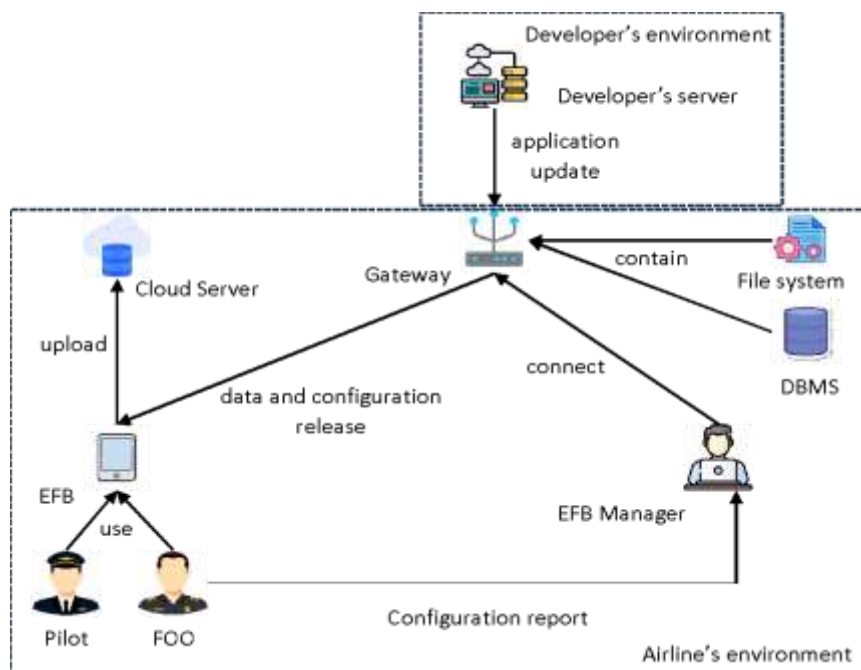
Developer’s environment

Developer’s server

application update

Cloud Server

Gateway

contain

File system

upload

connect

DBMS

data and configuration release

EFB

use

EFB Manager

Pilot

FOO

Configuration report

Airline’s environment